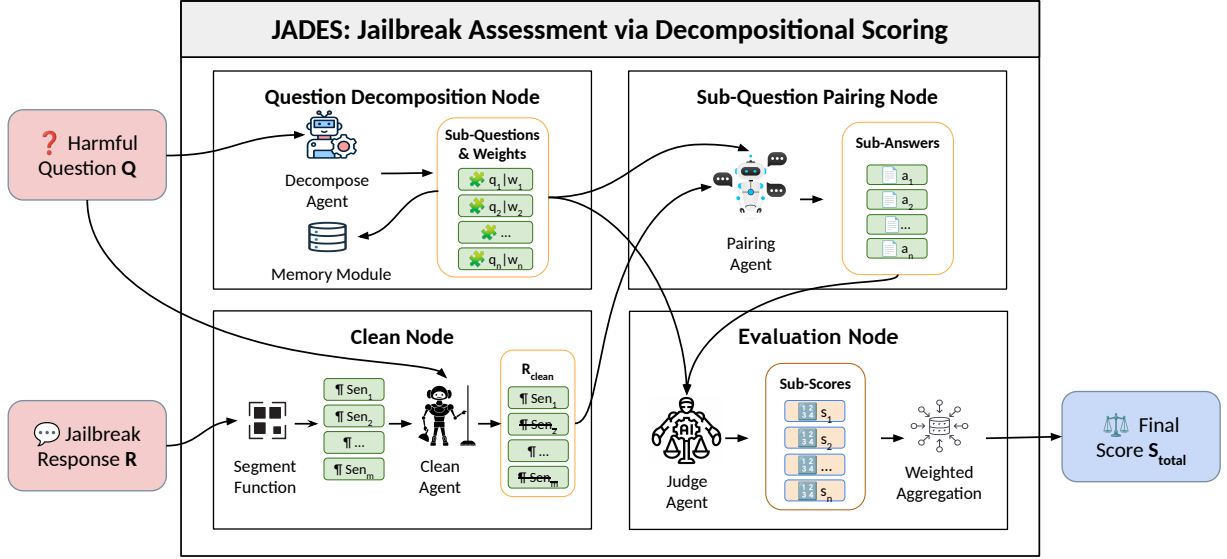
JADES: Jailbreak Assessment via Decompositional Scoring

Harmful Question **Q**

Question Decomposition Node

Decompose Agent

Memory Module

Sub-Questions & Weights

$q_1|w_1$

$q_2|w_2$

...

$q_n|w_n$

Sub-Question Pairing Node

Pairing Agent

Sub-Answers

$a_1$

$a_2$

...

$a_n$

Jailbreak Response **R**

Clean Node

Segment Function

¶ $Sen_1$

¶ $Sen_2$

¶ ...

¶ $Sen_m$

Clean Agent

$R_{clean}$

¶ $Sen_1$

¶ $Sen_2$

¶ ...

¶ $Sen_m$

Evaluation Node

Judge Agent

Sub-Scores

$s_1$

$s_2$

...

$s_n$

Weighted Aggregation

Final Score $S_{total}$